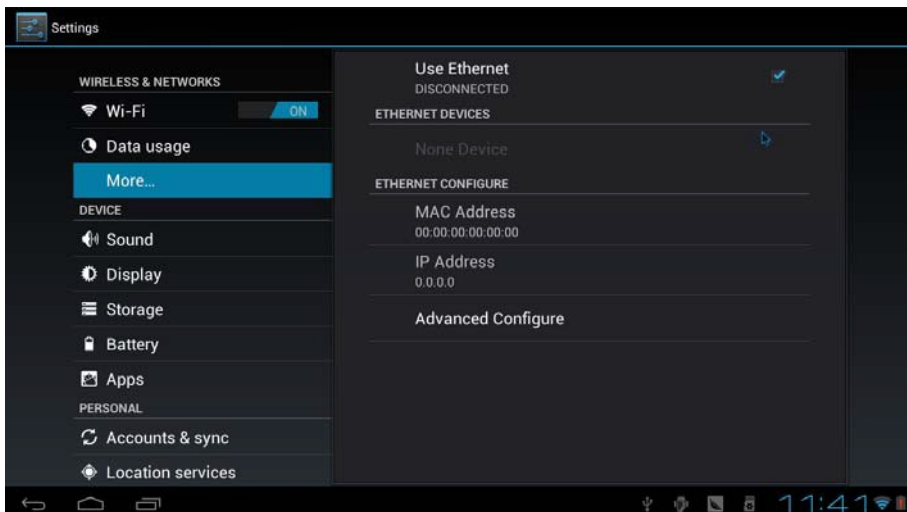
Settings

WIRELESS & NETWORKS
Wi-Fi
ON
Data usage
More...
DEVICE
Sound
Display
Storage
Battery
Apps
PERSONAL
Accounts & sync
Location services

Use Ethernet
DISCONNECTED
ETHERNET DEVICES
None Device
ETHERNET CONFIGURE
MAC Address
00:00:00:00:00:00
IP Address
0.0.0.0
Advanced Configure

11:41